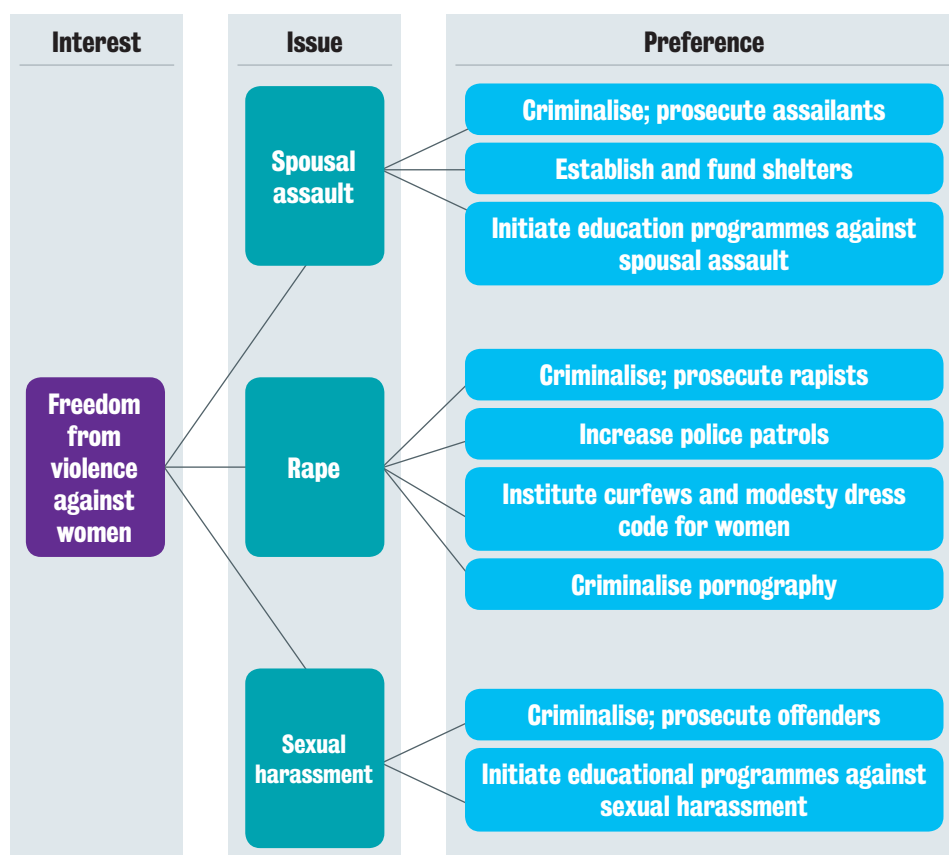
Interest

Issue

Preference

Freedom from violence against women

Spousal assault

Rape

Sexual harassment

Criminalise; prosecute assailants

Establish and fund shelters

Initiate education programmes against spousal assault

Criminalise; prosecute rapists

Increase police patrols

Institute curfews and modesty dress code for women

Criminalise pornography

Criminalise; prosecute offenders

Initiate educational programmes against sexual harassment